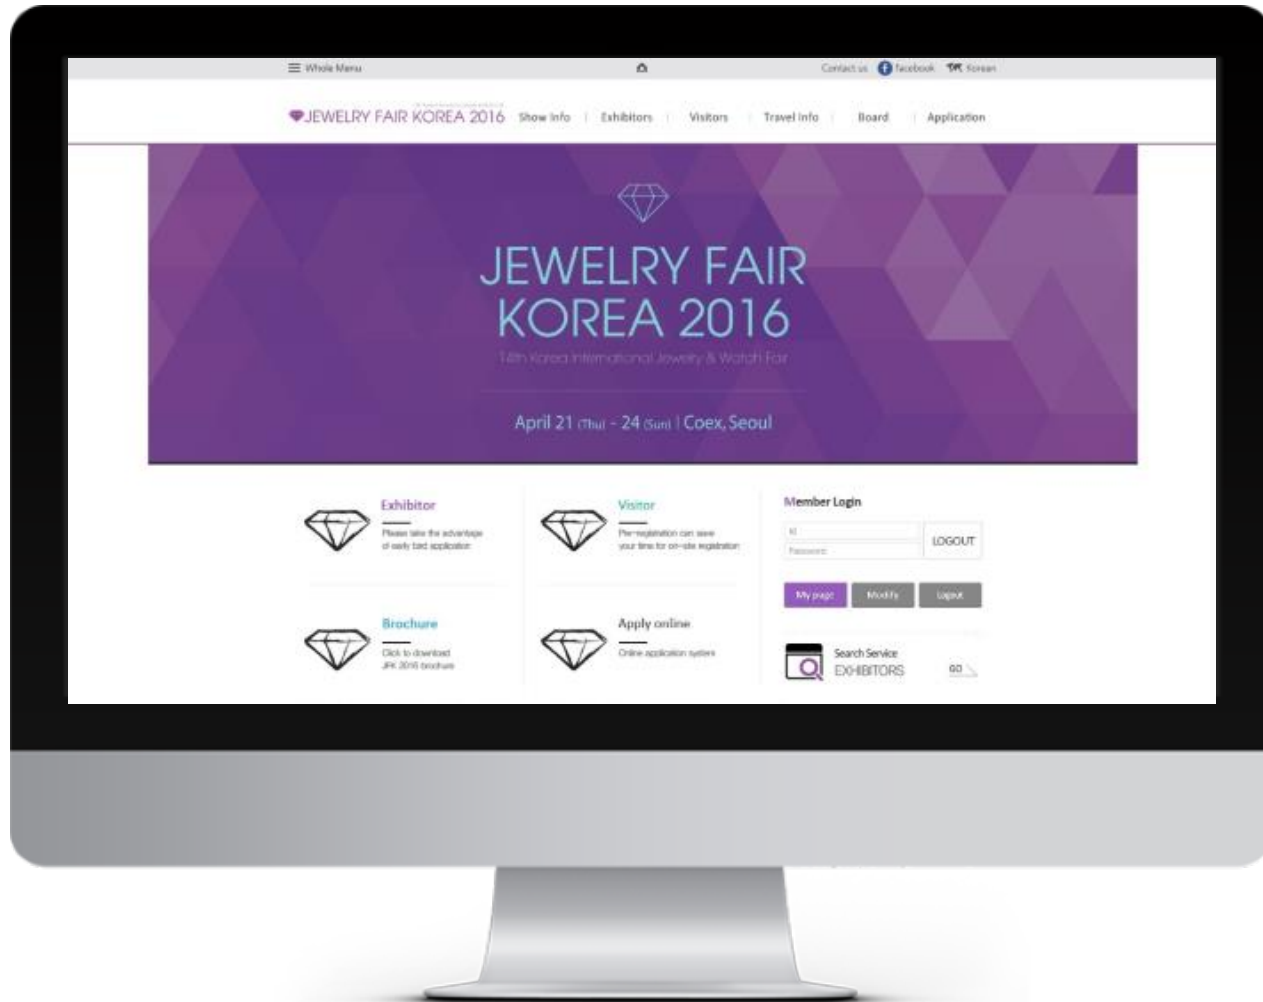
Whole Menu

Contact us facebook Korean

JEWELRY FAIR KOREA 2016 Show Info | Exhibitors | Visitors | Travel Info | Board | Application

JEWELRY FAIR KOREA 2016

14th Korea International Jewelry & Watch Fair

April 21 (Thu) - 24 (Sun) | Coex, Seoul

Exhibitor

Please take the advantage of early bird application

Visitor

Pre-registration can save your time for on-site registration

Member Login

ID

Password

LOGOUT

My page Modify Logout

Brochure

Click to download JFK 2016 brochure

Apply online

Online application system

Search Service

EXHIBITORS

GO